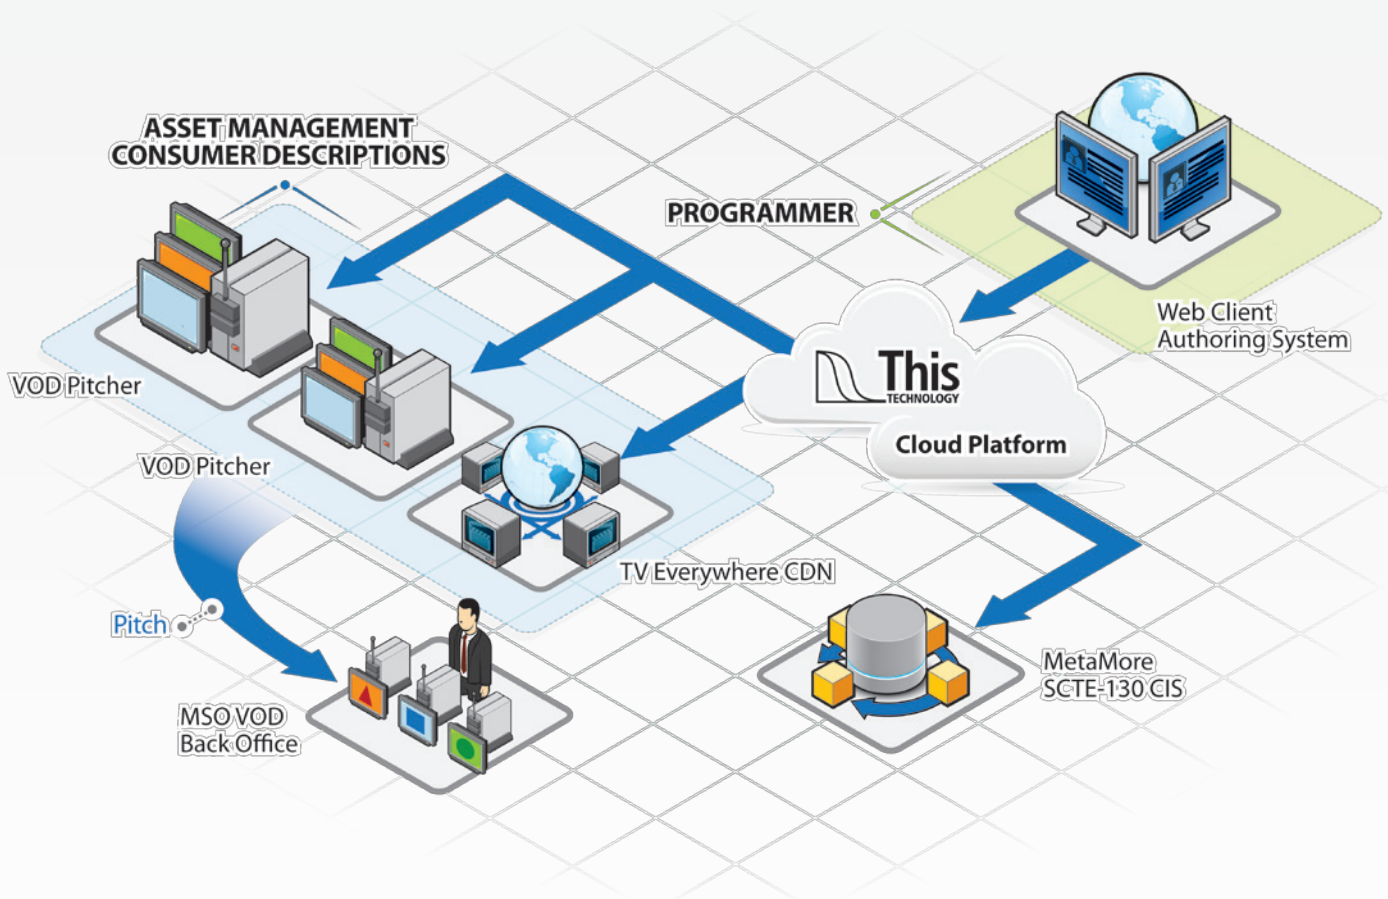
ASSET MANAGEMENT
CONSUMER DESCRIPTIONS

PROGRAMMER

Web Client
Authoring System

VOD Pitcher

This
TECHNOLOGY

Cloud Platform

VOD Pitcher

TV Everywhere CDN

Pitch

MetaMore
SCTE-130 CIS

MSO VOD
Back Office